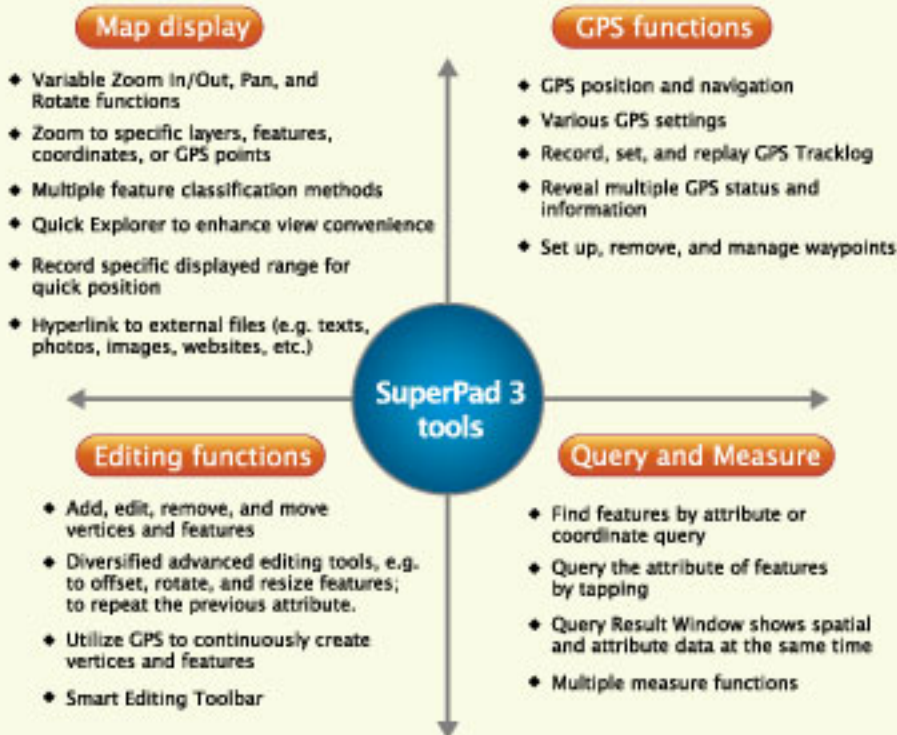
Map display

◆ Variable Zoom In/Out, Pan, and Rotate functions

◆ Zoom to specific layers, features, coordinates, or GPS points

◆ Multiple feature classification methods

◆ Quick Explorer to enhance view convenience

◆ Record specific displayed range for quick position

◆ Hyperlink to external files (e.g. texts, photos, images, websites, etc.)

GPS functions

◆ GPS position and navigation

◆ Various GPS settings

◆ Record, set, and replay GPS Tracklog

◆ Reveal multiple GPS status and information

◆ Set up, remove, and manage waypoints

SuperPad 3 tools

Editing functions

◆ Add, edit, remove, and move vertices and features

◆ Diversified advanced editing tools, e.g. to offset, rotate, and resize features; to repeat the previous attribute.

◆ Utilize GPS to continuously create vertices and features

◆ Smart Editing Toolbar

Query and Measure

◆ Find features by attribute or coordinate query

◆ Query the attribute of features by tapping

◆ Query Result Window shows spatial and attribute data at the same time

◆ Multiple measure functions